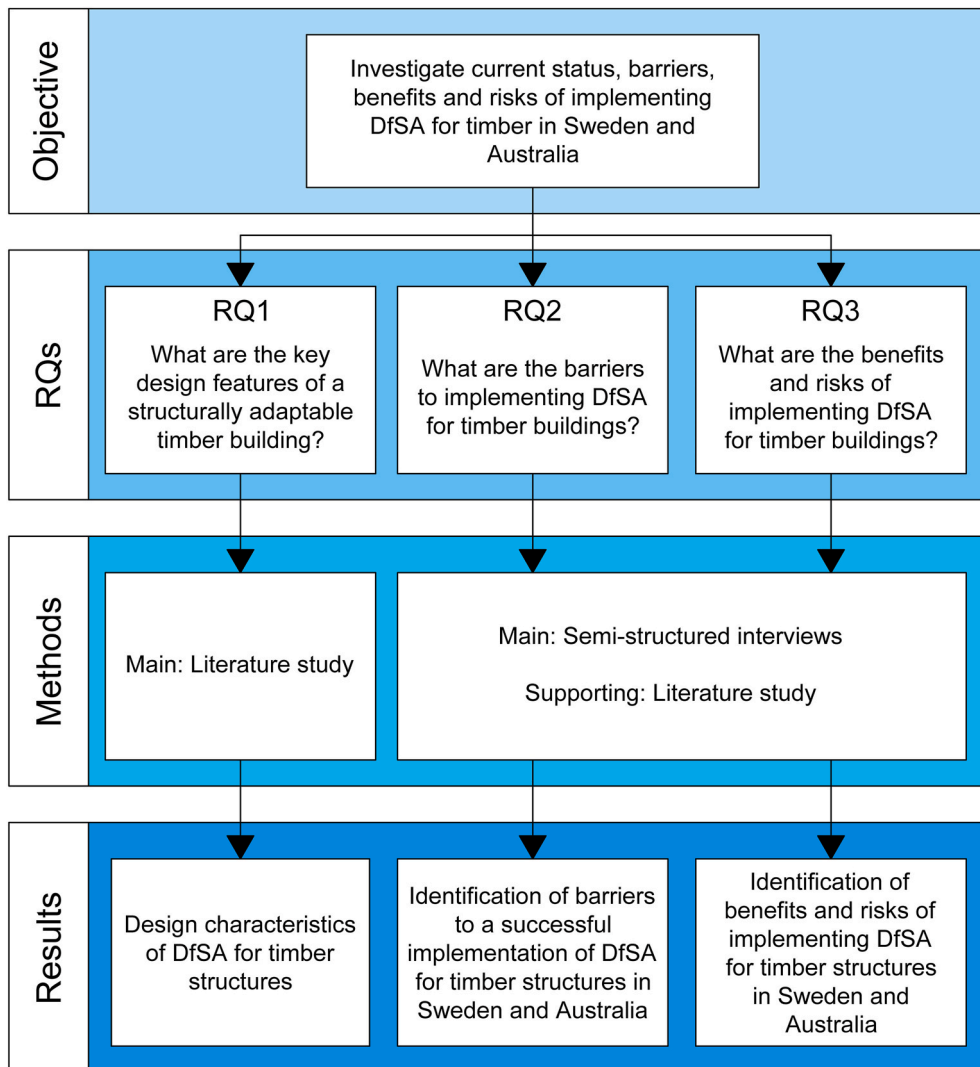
Objective

Investigate current status, barriers, benefits and risks of implementing DfSA for timber in Sweden and Australia

RQs

RQ1
What are the key design features of a structurally adaptable timber building?

RQ2
What are the barriers to implementing DfSA for timber buildings?

RQ3
What are the benefits and risks of implementing DfSA for timber buildings?

Methods

Main: Literature study

Main: Semi-structured interviews

Supporting: Literature study

Results

Design characteristics of DfSA for timber structures

Identification of barriers to a successful implementation of DfSA for timber structures in Sweden and Australia

Identification of benefits and risks of implementing DfSA for timber structures in Sweden and Australia